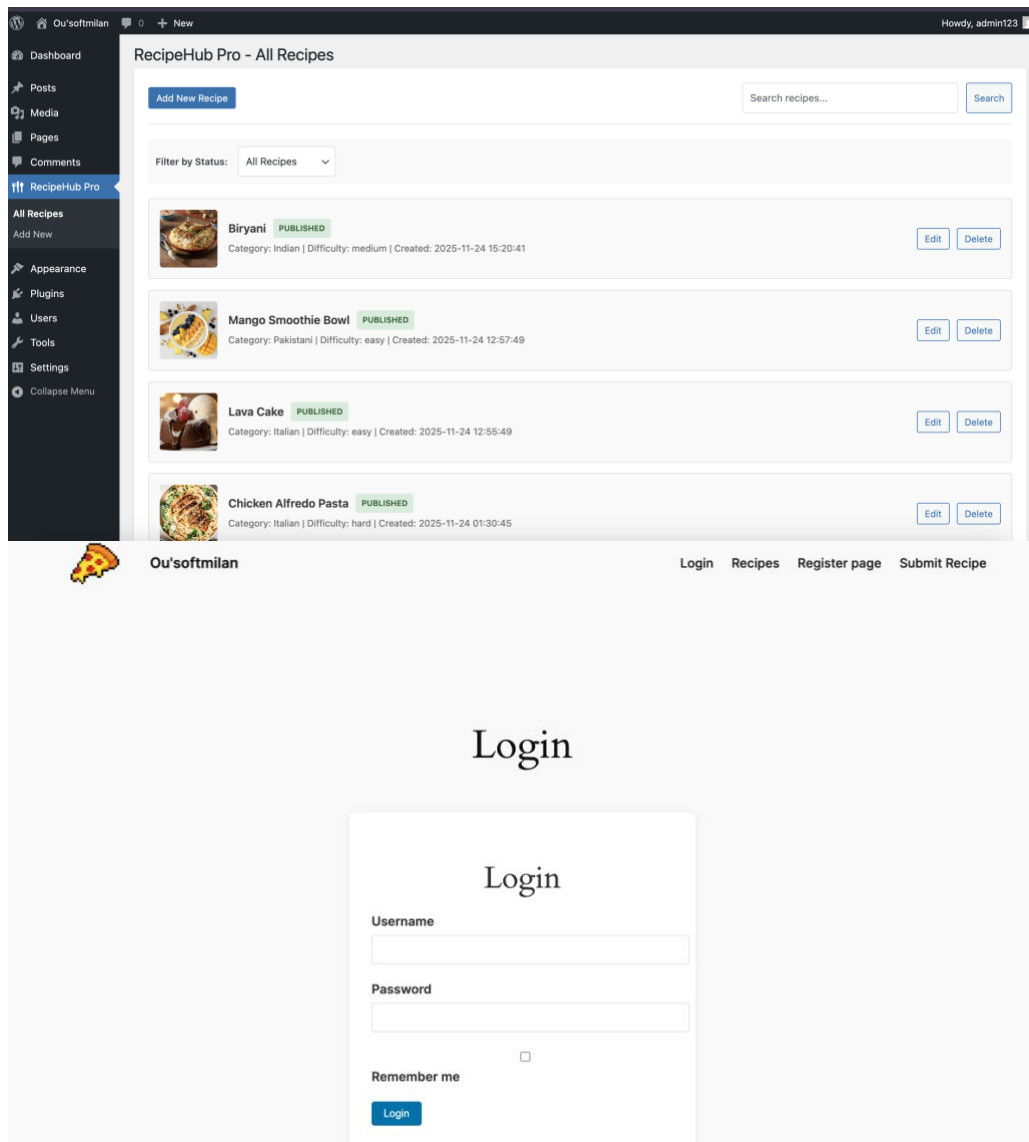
Ou'softmilan 0 + New Howdy, admin123

Dashboard
Posts
Media
Pages
Comments
RecipeHub Pro
All Recipes
Add New
Appearance
Plugins
Users
Tools
Settings
Collapse Menu

RecipeHub Pro - All Recipes

Add New Recipe

Search recipes...
Search

Filter by Status: All Recipes

Biryani PUBLISHED
Category: Indian | Difficulty: medium | Created: 2025-11-24 15:20:41
Edit Delete

Mango Smoothie Bowl PUBLISHED
Category: Pakistani | Difficulty: easy | Created: 2025-11-24 12:57:49
Edit Delete

Lava Cake PUBLISHED
Category: Italian | Difficulty: easy | Created: 2025-11-24 12:55:49
Edit Delete

Chicken Alfredo Pasta PUBLISHED
Category: Italian | Difficulty: hard | Created: 2025-11-24 01:30:45
Edit Delete

Ou'softmilan

Login Recipes Register page Submit Recipe

Login

Login

Username

Password

Remember me

Login